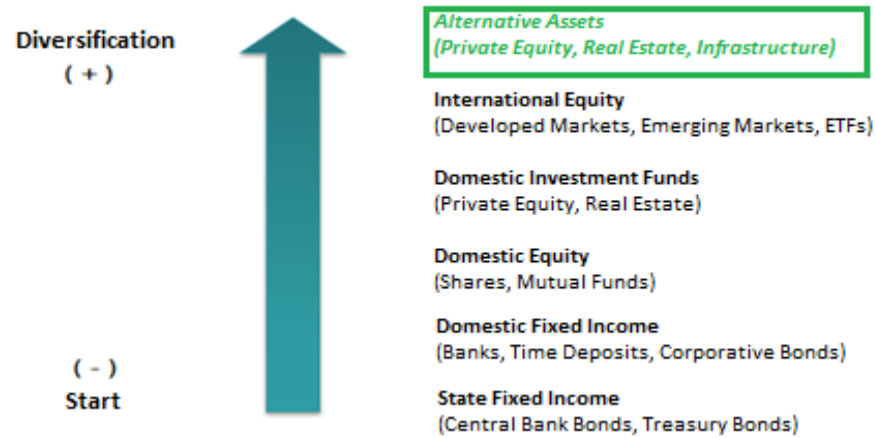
Diversification
( + )

Alternative Assets
(Private Equity, Real Estate, Infrastructure)

International Equity
(Developed Markets, Emerging Markets, ETFs)

Domestic Investment Funds
(Private Equity, Real Estate)

Domestic Equity
(Shares, Mutual Funds)

Domestic Fixed Income
(Banks, Time Deposits, Corporative Bonds)

( - )
Start

State Fixed Income
(Central Bank Bonds, Treasury Bonds)